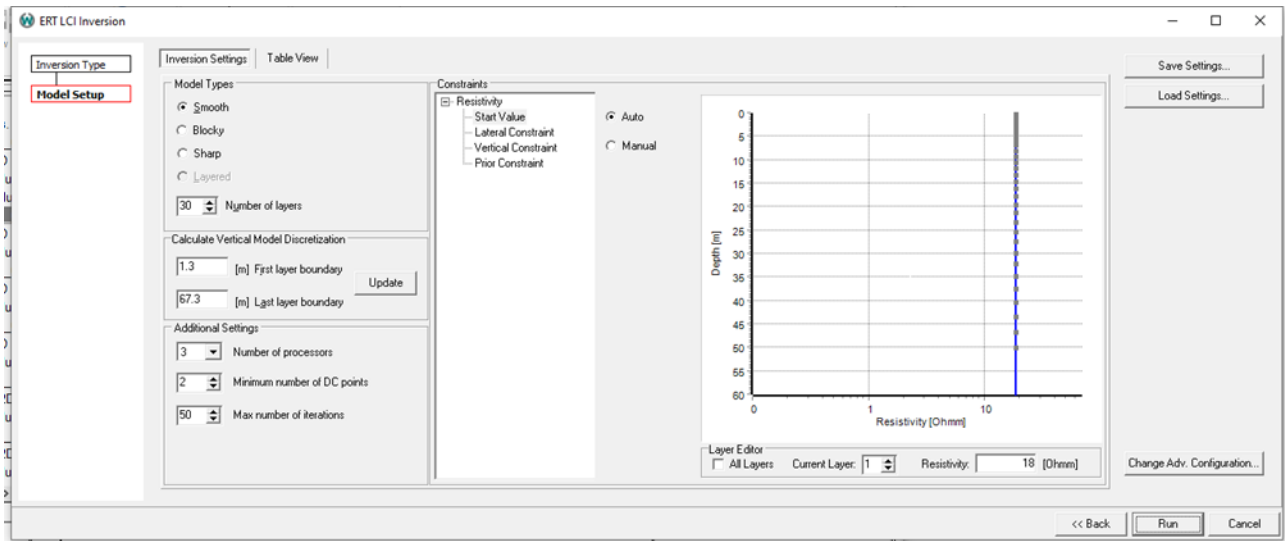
ERT LCI Inversion

Inversion Type
Model Setup

Inversion Settings | Table View

Model Types
Smooth
Blocky
Sharp
Layered
30 Number of layers

Calculate Vertical Model Discretization
1.3 [m] First layer boundary
67.3 [m] Last layer boundary
Update

Additional Settings
3 Number of processors
2 Minimum number of DC points
50 Max number of iterations

Constraints
Resistivity
Start Value
Lateral Constraint
Vertical Constraint
Prior Constraint

Auto
Manual

0
5
10
15
20
25
30
35
40
45
50
55
60
Depth [m]
0
1
10
Resistivity [Ohmm]

Layer Editor
All Layers
Current Layer: 1
Resistivity: 18 [Ohmm]

Save Settings...
Load Settings...
Change Adv. Configuration...

<< Back
Run
Cancel